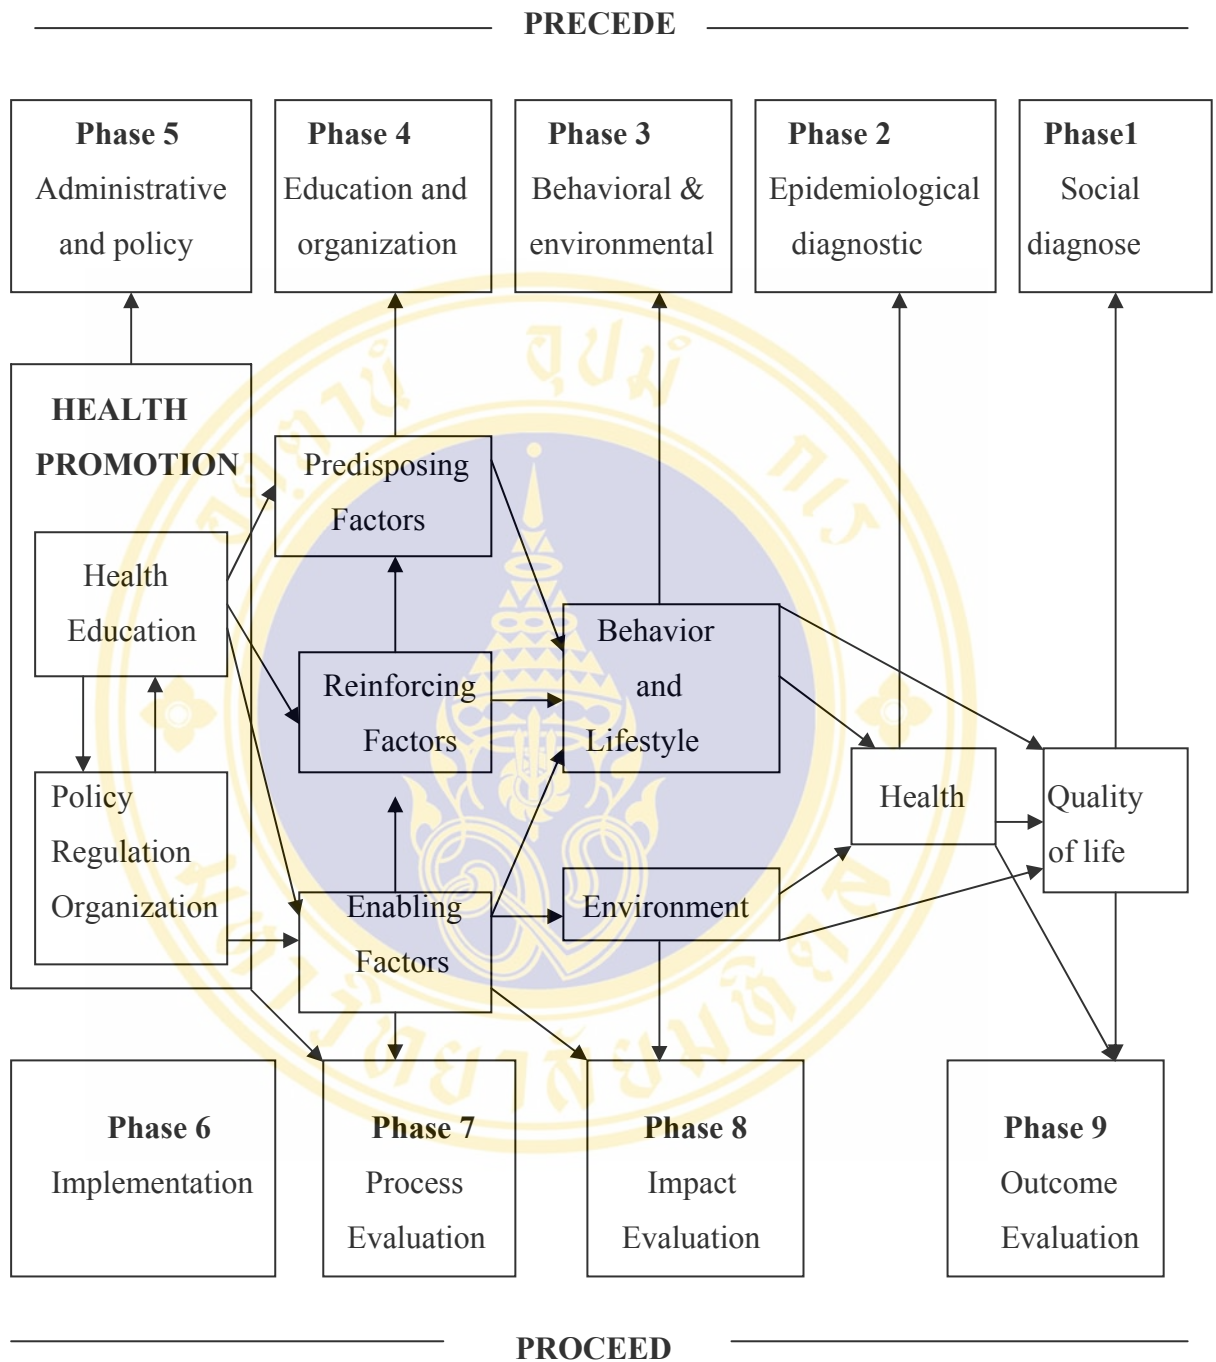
PRECEDE

Phase 5
Administrative and policy

Phase 4
Education and organization

Phase 3
Behavioral & environmental

Phase 2
Epidemiological diagnostic

Phase1
Social diagnose

HEALTH PROMOTION

Health Education

Policy Regulation Organization

Predisposing Factors

Reinforcing Factors

Enabling Factors

Behavior and Lifestyle

Environment

Health

Quality of life

Phase 6
Implementation

Phase 7
Process Evaluation

Phase 8
Impact Evaluation

Phase 9
Outcome Evaluation

PROCEED